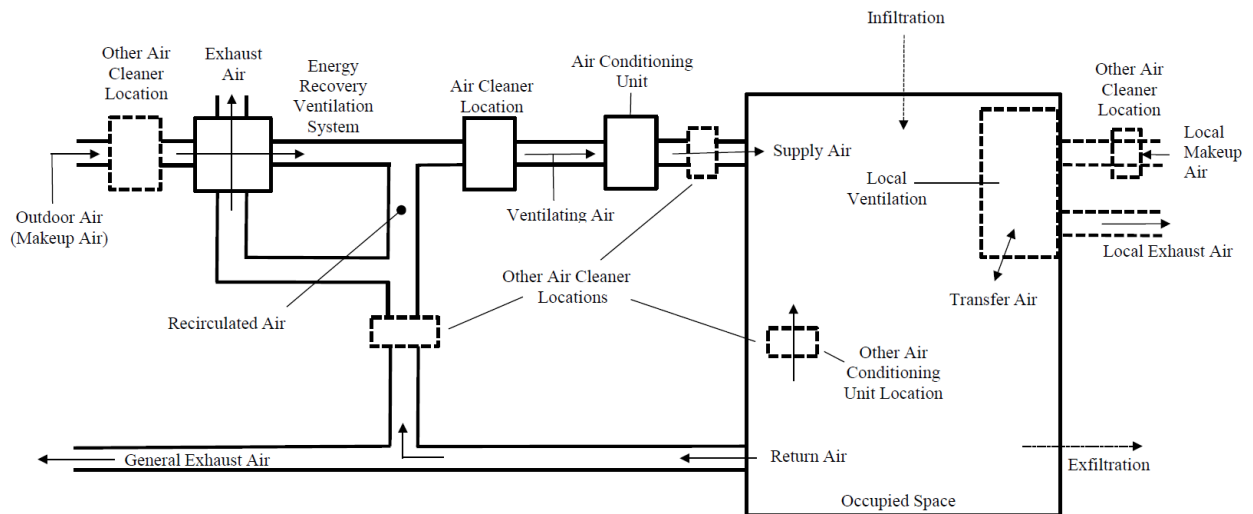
Other Air Cleaner Location

Exhaust Air

Energy Recovery Ventilation System

Air Cleaner Location

Air Conditioning Unit

Infiltration

Other Air Cleaner Location

Local Makeup Air

Supply Air

Local Ventilation

Outdoor Air (Makeup Air)

Ventilating Air

Local Exhaust Air

Other Air Cleaner Locations

Transfer Air

Recirculated Air

Other Air Conditioning Unit Location

General Exhaust Air

Return Air

Exfiltration

Occupied Space